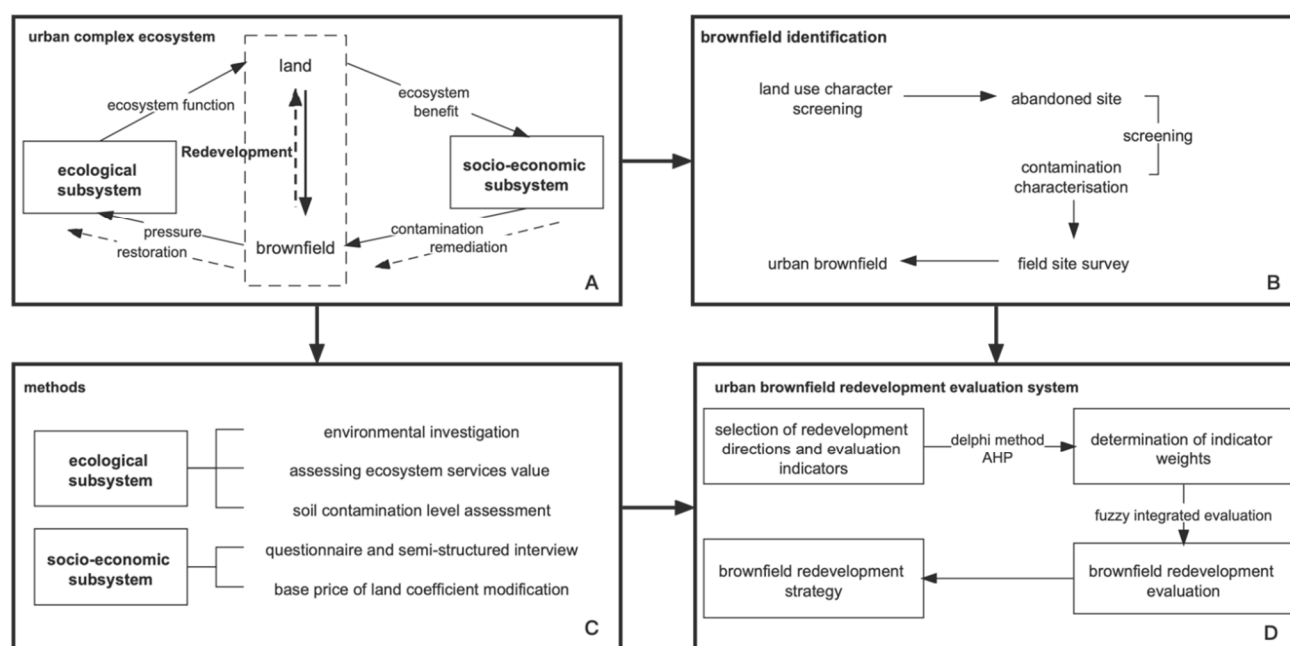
urban complex ecosystem

land

ecosystem function

ecosystem benefit

Redevelopment

ecological subsystem

socio-economic subsystem

pressure

restoration

brownfield

contamination

remediation

A

brownfield identification

land use character screening

abandoned site

screening

contamination characterisation

urban brownfield

field site survey

B

methods

ecological subsystem

environmental investigation

assessing ecosystem services value

soil contamination level assessment

socio-economic subsystem

questionnaire and semi-structured interview

base price of land coefficient modification

C

urban brownfield redevelopment evaluation system

selection of redevelopment directions and evaluation indicators

delphi method

AHP

determination of indicator weights

fuzzy integrated evaluation

brownfield redevelopment strategy

brownfield redevelopment evaluation

D